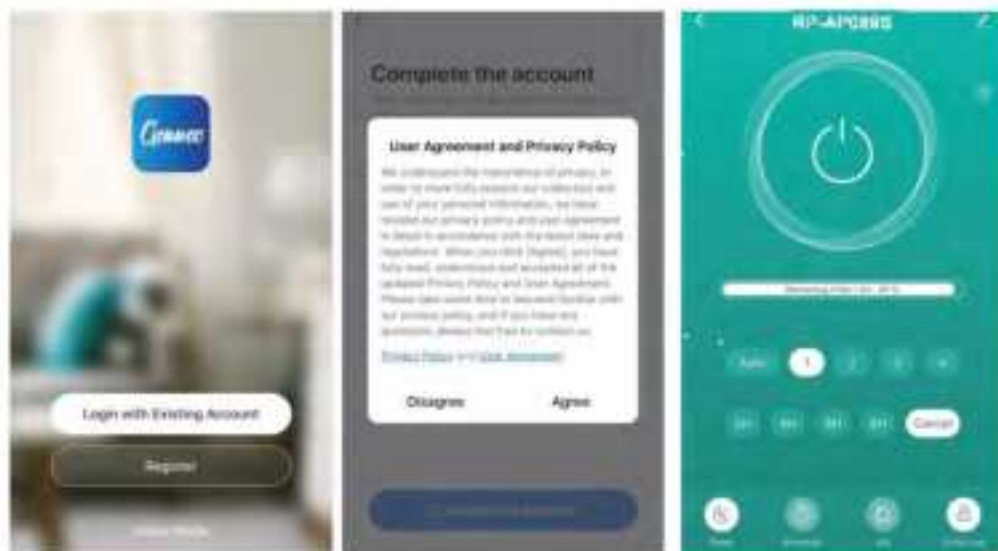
Login with Existing Account

Register

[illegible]

Complete the account

User Agreement and Privacy Policy

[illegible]

Privacy Policy and User Agreement

Disagree

Agree

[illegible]

RP-AP088S

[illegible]

Auto

1

2

3

4

2H

4H

6H

8H

Cancel

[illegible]